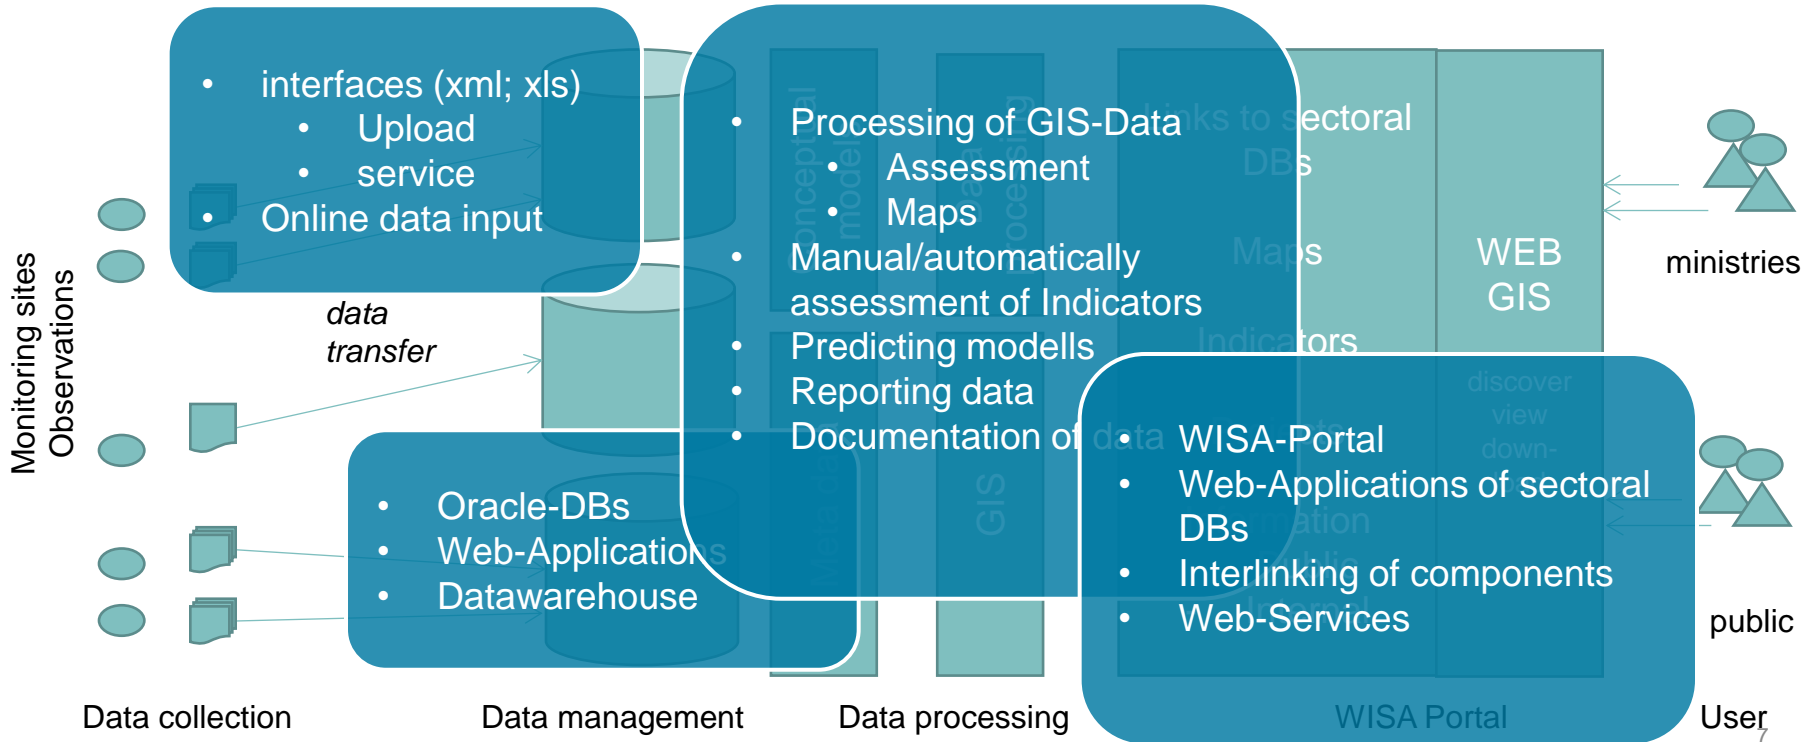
- interfaces (xml; xls)
  - Upload
  - service
- Online data input

Monitoring sites
Observations

data transfer

- Oracle-DBs
- Web-Applications
- Datawarehouse

- Processing of GIS-Data
  - Assessment
  - Maps
- Manual/automatically assessment of Indicators
- Predicting modells
- Reporting data
- Documentation of data

Links to sectoral DBs

Maps

Indicators

WEB GIS

discover view down-

- WISA-Portal
- Web-Applications of sectoral DBs
- Interlinking of components
- Web-Services

ministries

public

Data collection

Data management

Data processing

WISA Portal

User

7